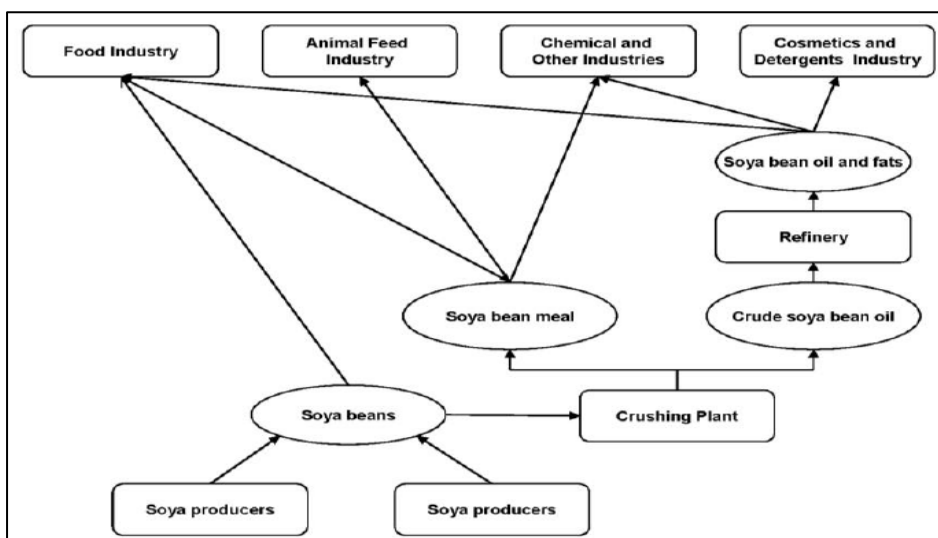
Food Industry

Animal Feed Industry

Chemical and Other Industries

Cosmetics and Detergents Industry

Soya bean oil and fats

Refinery

Soya bean meal

Crude soya bean oil

Soya beans

Crushing Plant

Soya producers

Soya producers